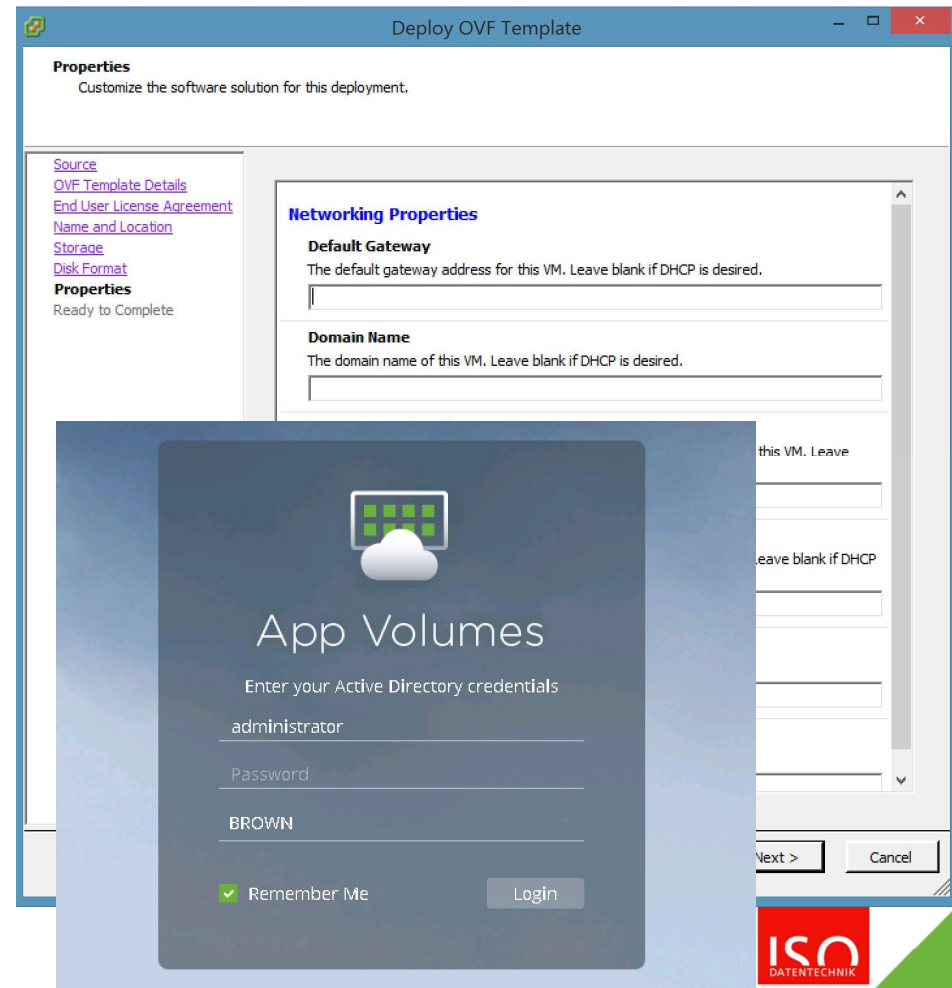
Deploy OVF Template

Properties
Customize the software solution for this deployment.

Source
OVF Template Details
End User License Agreement
Name and Location
Storage
Disk Format
Properties
Ready to Complete

Networking Properties

Default Gateway
The default gateway address for this VM. Leave blank if DHCP is desired.

Domain Name
The domain name of this VM. Leave blank if DHCP is desired.

this VM. Leave

eave blank if DHCP

Next >
Cancel

App Volumes
Enter your Active Directory credentials
administrator
Password
BROWN
Remember Me
Login

ISO
DATENTECHNIK